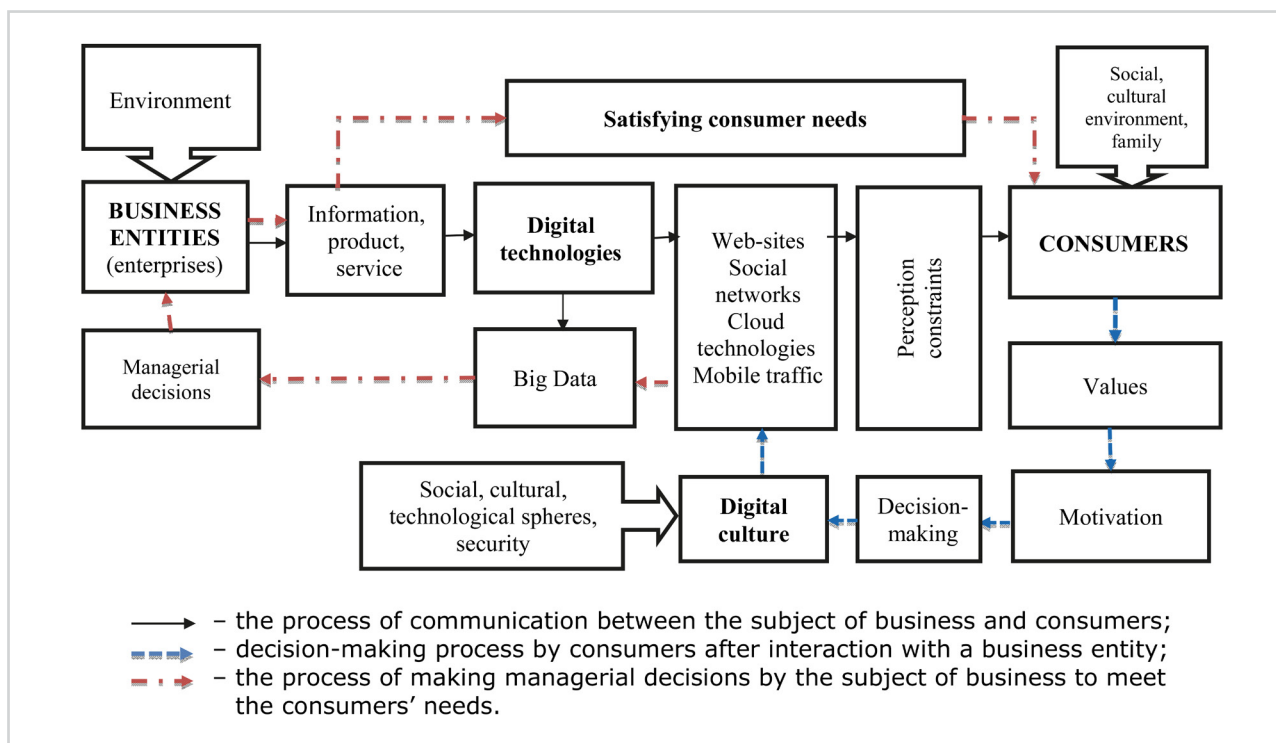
Environment

Satisfying consumer needs

Social, cultural environment, family

BUSINESS ENTITIES (enterprises)

Information, product, service

Digital technologies

Web-sites Social networks Cloud technologies Mobile traffic

Perception constraints

CONSUMERS

Managerial decisions

Big Data

Values

Social, cultural, technological spheres, security

Digital culture

Decision-making

Motivation

– the process of communication between the subject of business and consumers;
– decision-making process by consumers after interaction with a business entity;
– the process of making managerial decisions by the subject of business to meet the consumers' needs.